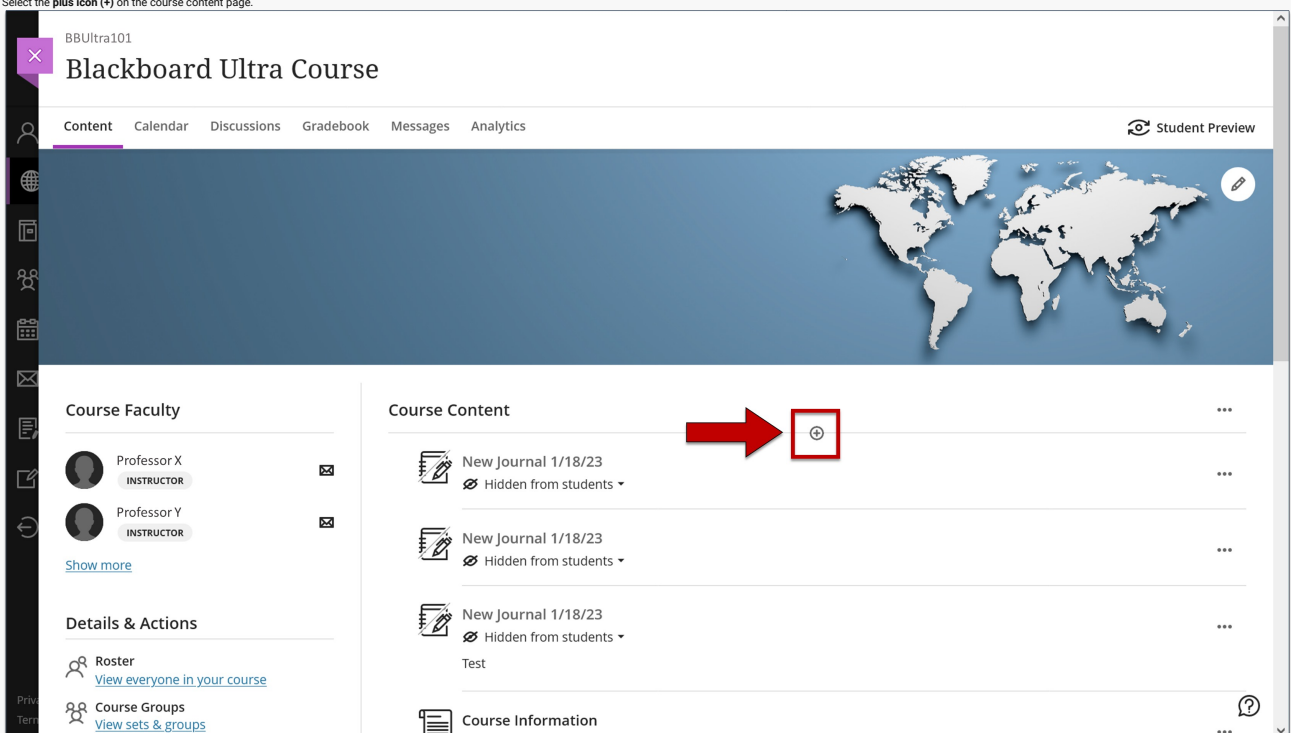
Select the **plus icon (+)** on the course content page.

BBUltra101

Blackboard Ultra Course

Content Calendar Discussions Gradebook Messages Analytics

Student Preview

Course Faculty

Professor X
INSTRUCTOR

Professor Y
INSTRUCTOR

Show more

Details & Actions

Roster
View everyone in your course

Course Groups
View sets & groups

Course Content

New Journal 1/18/23
Hidden from students

New Journal 1/18/23
Hidden from students

New Journal 1/18/23
Hidden from students
Test

Course Information

Priv
Terr